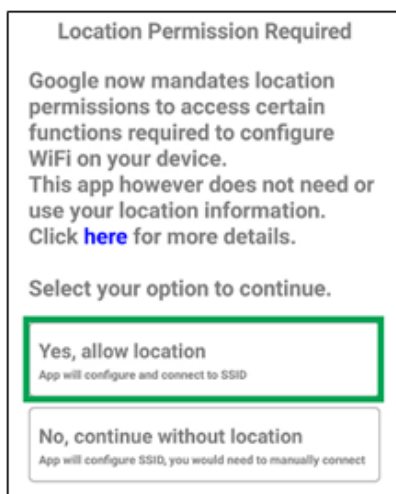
Location Permission Required

Google now mandates location permissions to access certain functions required to configure WiFi on your device.
This app however does not need or use your location information.
Click here for more details.

Select your option to continue.

Yes, allow location
App will configure and connect to SSID

No, continue without location
App will configure SSID, you would need to manually connect